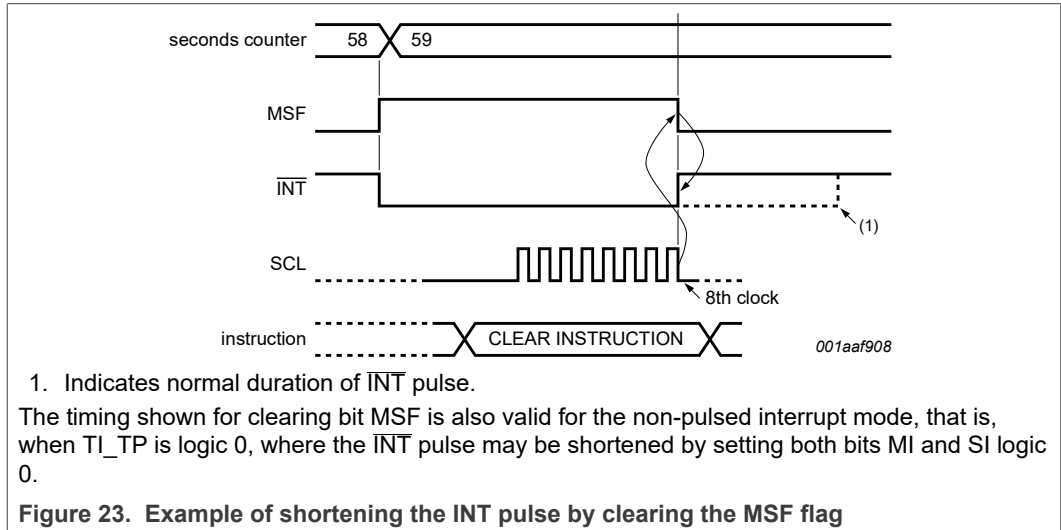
seconds counter 58 59

MSF

$\overline{INT}$

(1)

SCL

8th clock

instruction CLEAR INSTRUCTION

001aaf908

1. Indicates normal duration of $\overline{INT}$ pulse.

The timing shown for clearing bit MSF is also valid for the non-pulsed interrupt mode, that is, when TI_TP is logic 0, where the $\overline{INT}$ pulse may be shortened by setting both bits MI and SI logic 0.

Figure 23. Example of shortening the INT pulse by clearing the MSF flag